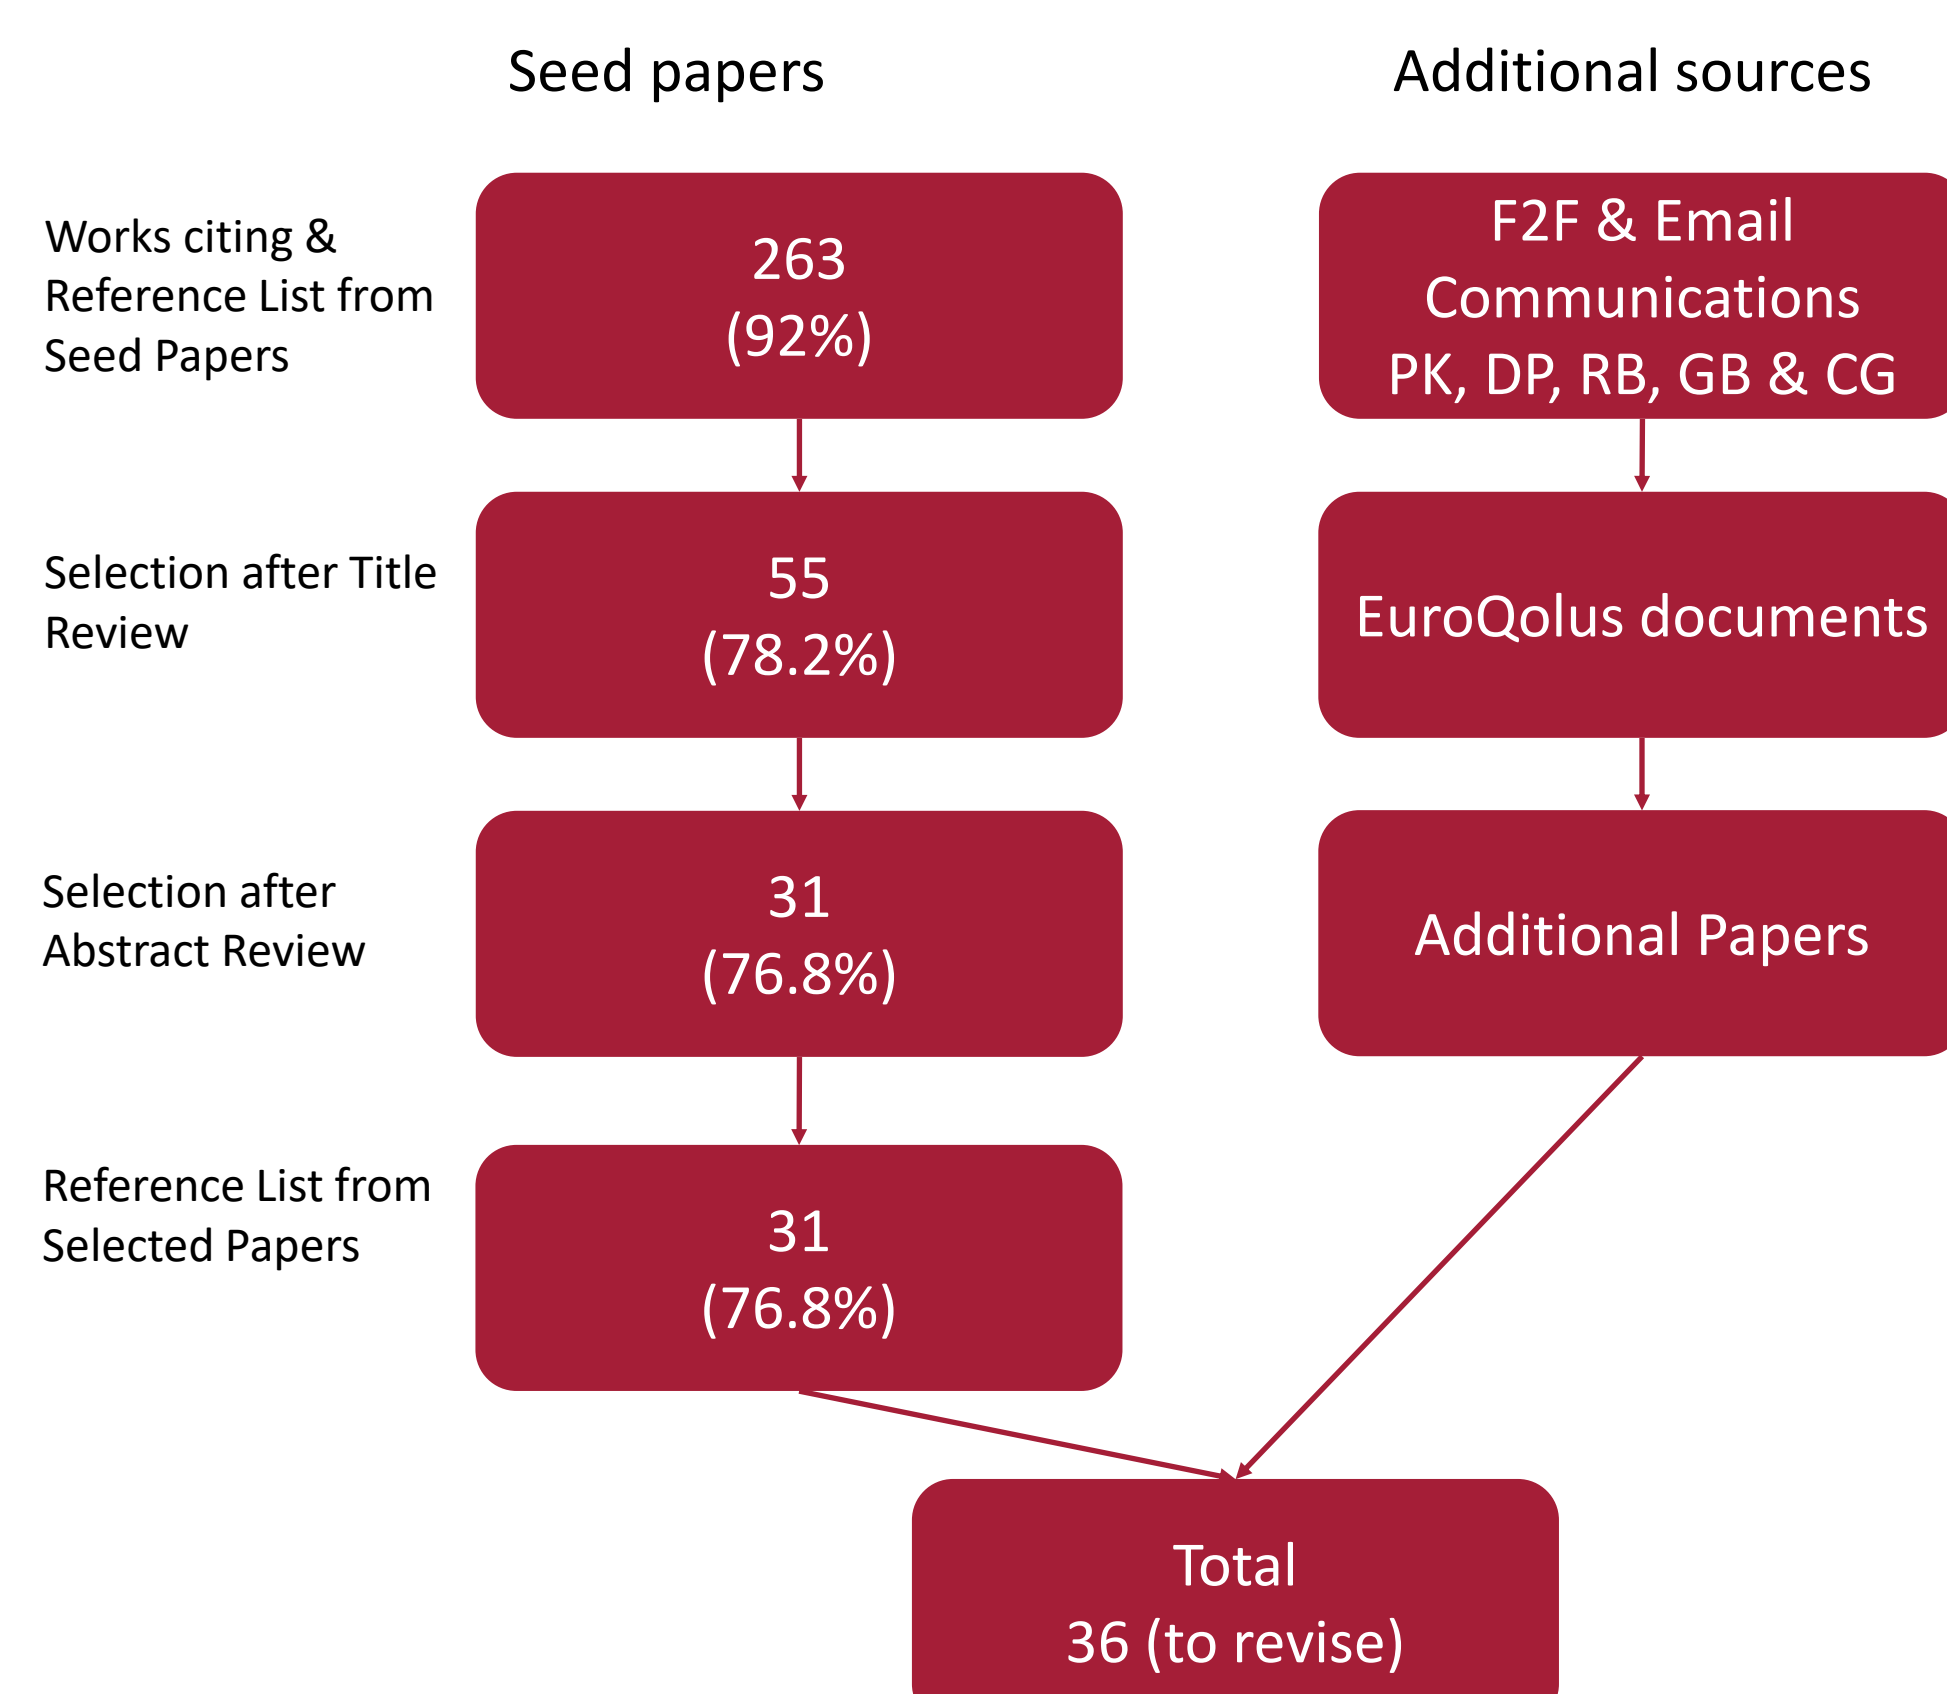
Seed papers

Additional sources

Works citing & Reference List from Seed Papers

263
(92%)

F2F & Email Communications
PK, DP, RB, GB & CG

Selection after Title Review

55
(78.2%)

EuroQolus documents

Selection after Abstract Review

31
(76.8%)

Additional Papers

Reference List from Selected Papers

31
(76.8%)

Total
36 (to revise)